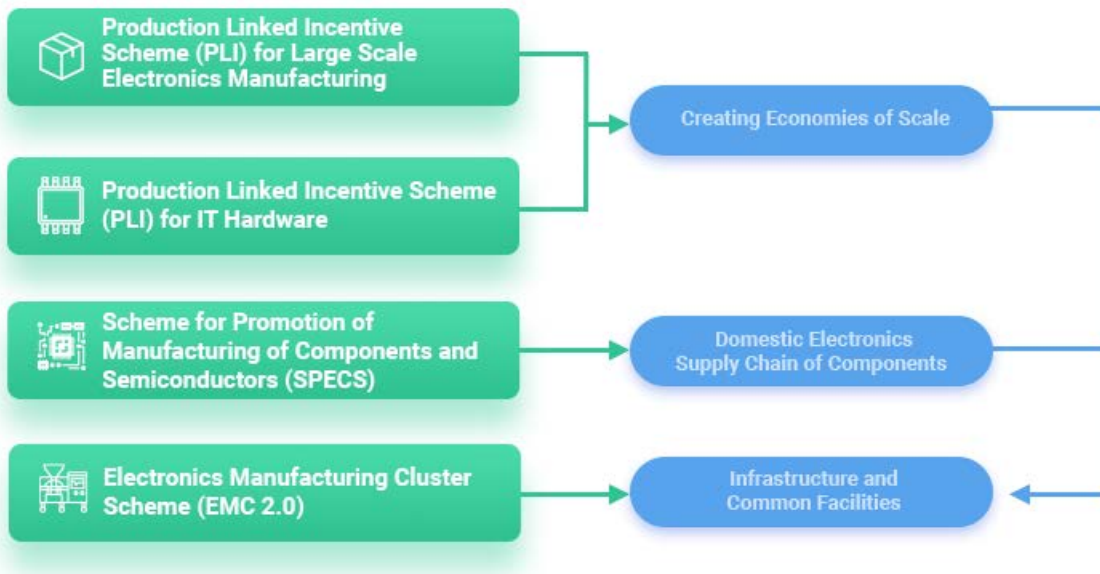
Production Linked Incentive Scheme (PLI) for Large Scale Electronics Manufacturing

Production Linked Incentive Scheme (PLI) for IT Hardware

Creating Economies of Scale

Scheme for Promotion of Manufacturing of Components and Semiconductors (SPECS)

Domestic Electronics Supply Chain of Components

Electronics Manufacturing Cluster Scheme (EMC 2.0)

Infrastructure and Common Facilities